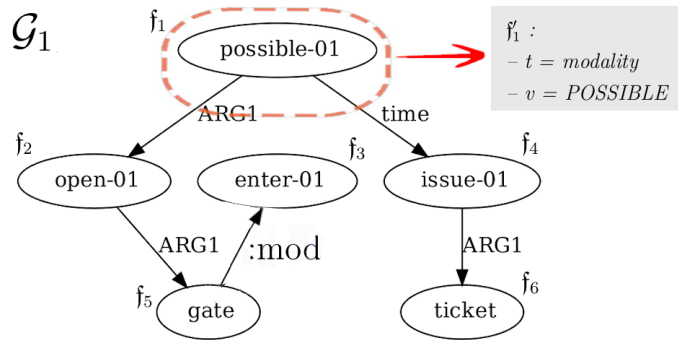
$\mathcal{G}_1$

$\mathfrak{f}_1$ possible-01

$\mathfrak{f}'_1$ :
– $t$ = $modality$
– $v$ = $POSSIBLE$

ARG1

time

$\mathfrak{f}_2$ open-01

$\mathfrak{f}_3$ enter-01

$\mathfrak{f}_4$ issue-01

ARG1

:mod

ARG1

$\mathfrak{f}_5$ gate

$\mathfrak{f}_6$ ticket